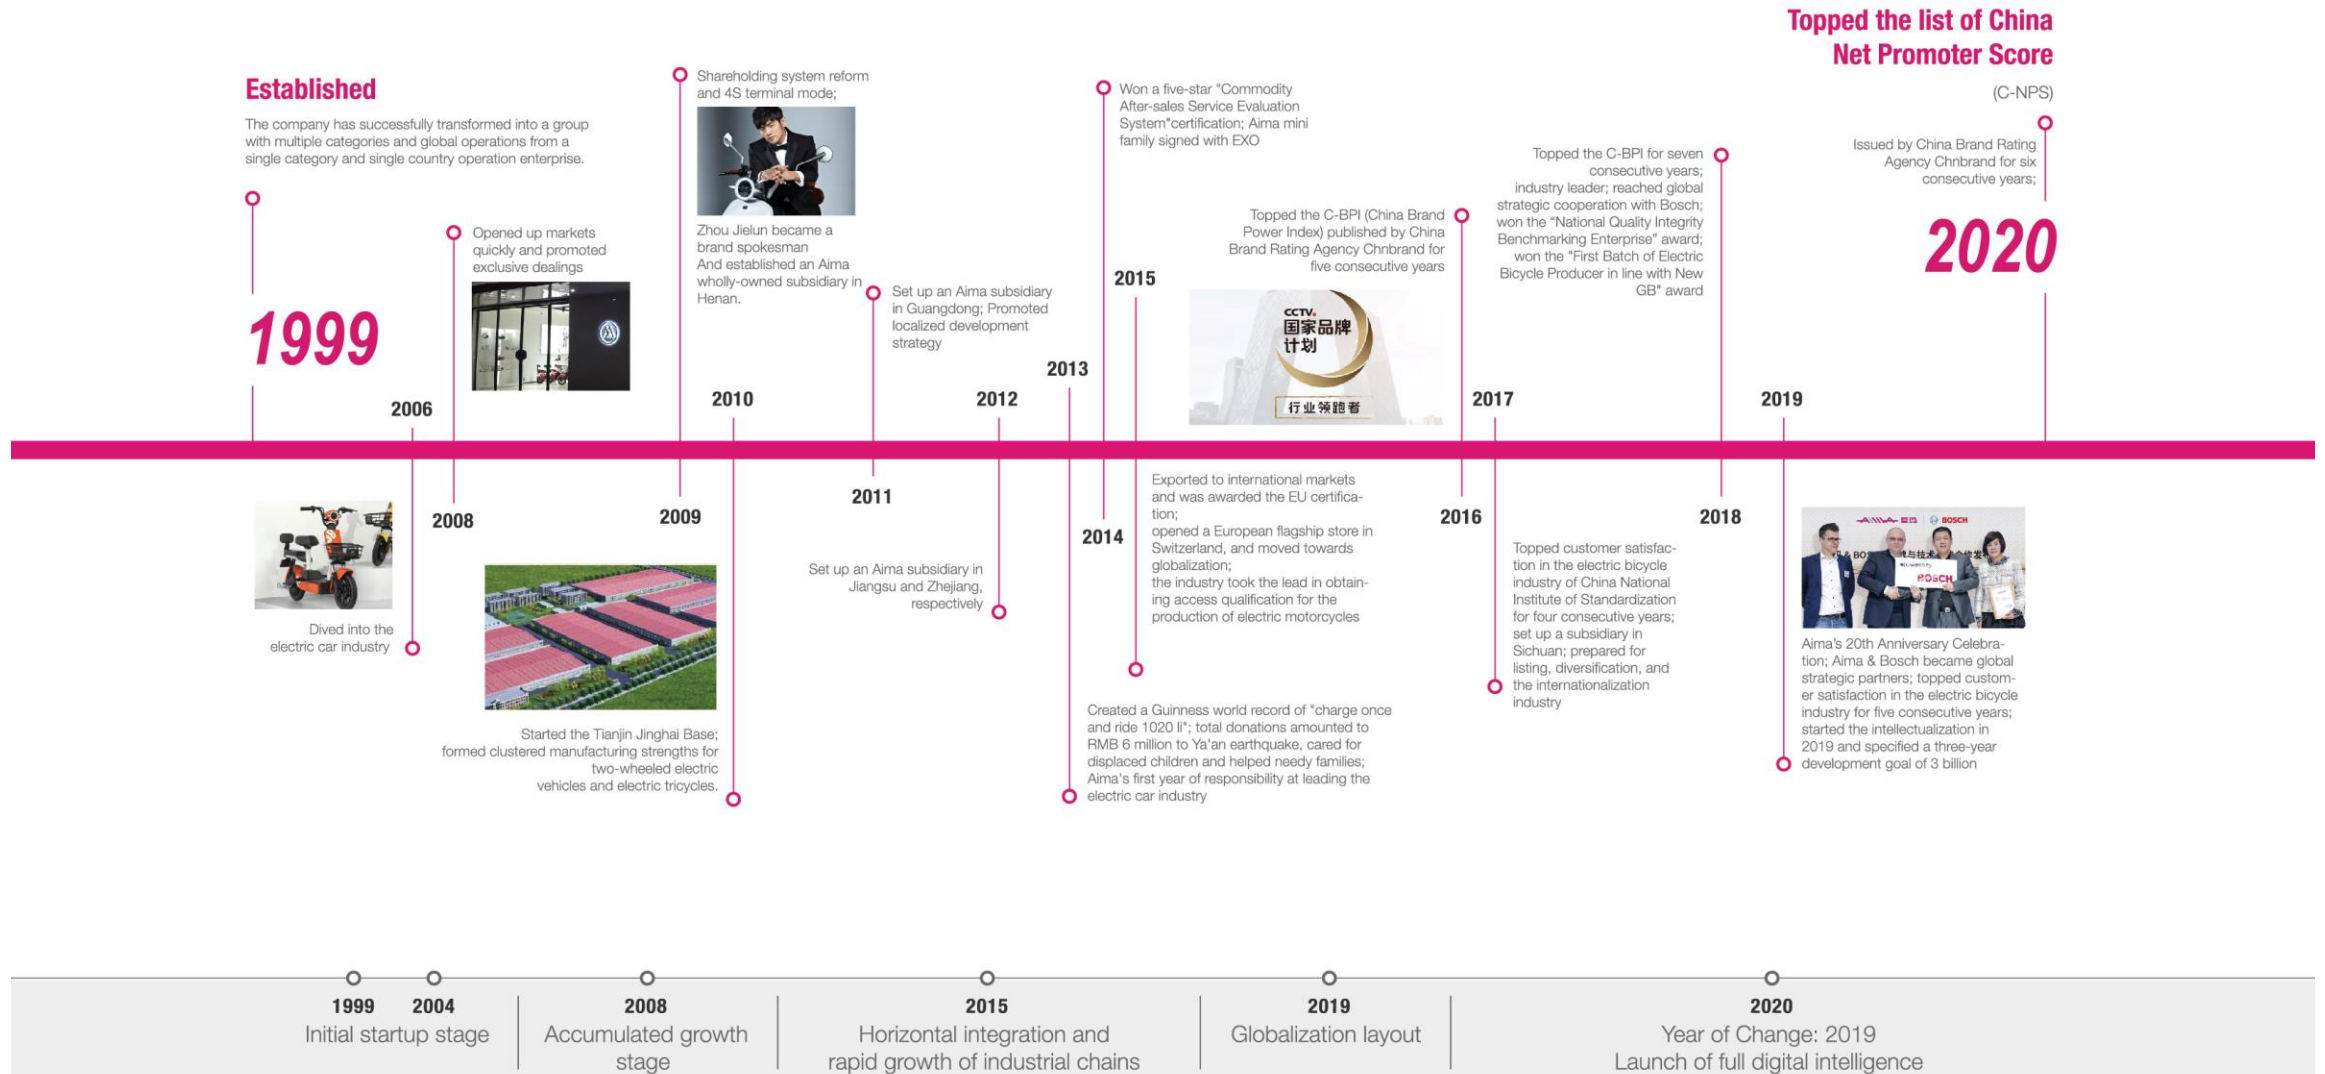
Topped the list of China Net Promoter Score

(C-NPS)

Established

The company has successfully transformed into a group with multiple categories and global operations from a single category and single country operation enterprise.

1999

Shareholding system reform and 4S terminal mode;

Zhou Jielun became a brand spokesman And established an Aima wholly-owned subsidiary in Henan.

Won a five-star "Commodity After-sales Service Evaluation System"certification; Aima mini family signed with EXO

Topped the C-BPI for seven consecutive years; industry leader; reached global strategic cooperation with Bosch; won the "National Quality Integrity Benchmarking Enterprise" award; won the "First Batch of Electric Bicycle Producer in line with New GB" award

Issued by China Brand Rating Agency Chnbrand for six consecutive years;

2020

Opened up markets quickly and promoted exclusive dealings

Set up an Aima subsidiary in Guangdong; Promoted localized development strategy

Topped the C-BPI (China Brand Power Index) published by China Brand Rating Agency Chnbrand for five consecutive years

2015

CCTV 国家品牌计划

行业领跑者

2013

2006

2010

2012

2017

2019

2008

2009

2011

2014

2016

2018

Dived into the electric car industry

Started the Tianjin Jinghai Base; formed clustered manufacturing strengths for two-wheeled electric vehicles and electric tricycles.

Set up an Aima subsidiary in Jiangsu and Zhejiang, respectively

Exported to international markets and was awarded the EU certification; opened a European flagship store in Switzerland, and moved towards globalization; the industry took the lead in obtaining access qualification for the production of electric motorcycles

Created a Guinness world record of "charge once and ride 1020 li"; total donations amounted to RMB 6 million to Ya'an earthquake, cared for displaced children and helped needy families; Aima's first year of responsibility at leading the electric car industry

Topped customer satisfaction in the electric bicycle industry of China National Institute of Standardization for four consecutive years; set up a subsidiary in Sichuan; prepared for listing, diversification, and the internationalization industry

BOSCH

Aima's 20th Anniversary Celebration; Aima & Bosch became global strategic partners; topped customer satisfaction in the electric bicycle industry for five consecutive years; started the intellectualization in 2019 and specified a three-year development goal of 3 billion

1999 2004
Initial startup stage

2008
Accumulated growth stage

2015
Horizontal integration and rapid growth of industrial chains

2019
Globalization layout

2020
Year of Change: 2019
Launch of full digital intelligence